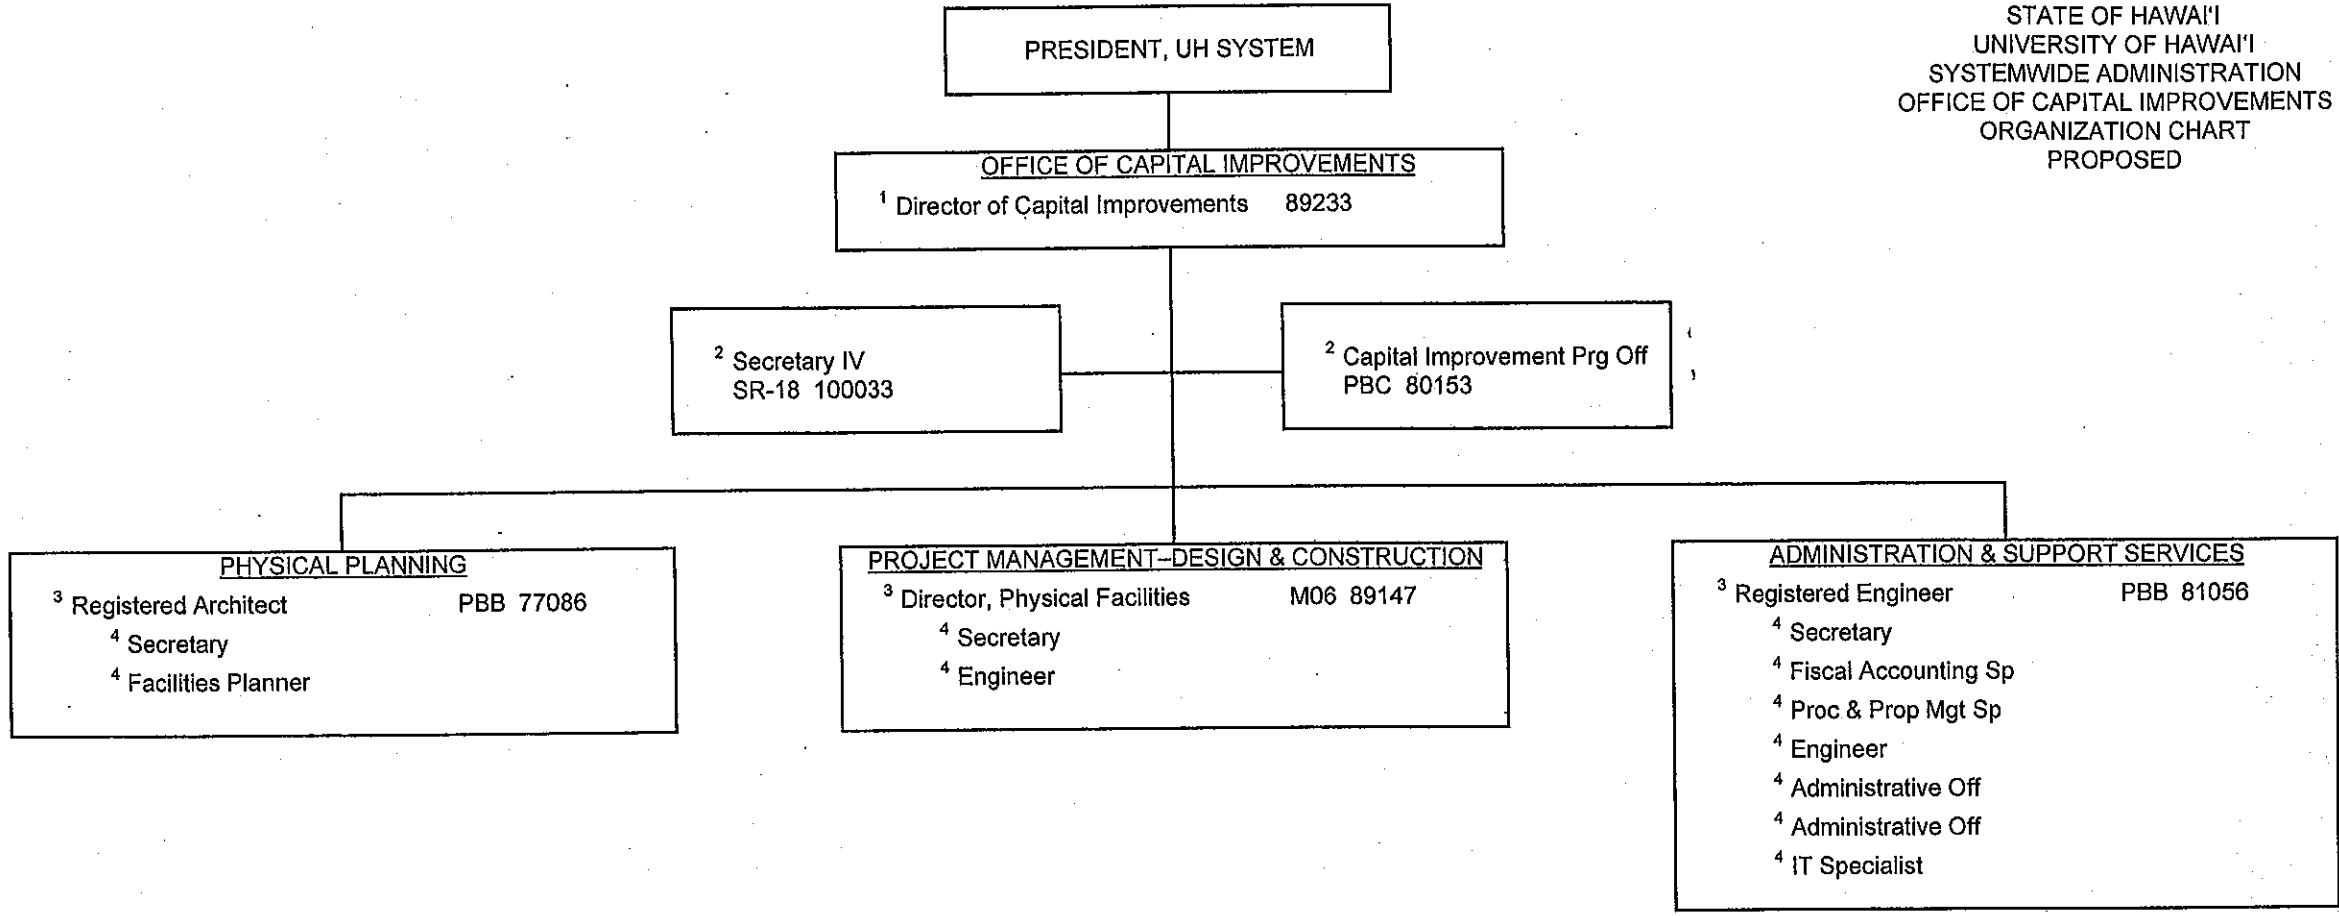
STATE OF HAWAI'I
UNIVERSITY OF HAWAI'I
SYSTEMWIDE ADMINISTRATION
OFFICE OF CAPITAL IMPROVEMENTS
ORGANIZATION CHART
PROPOSED

PRESIDENT, UH SYSTEM

OFFICE OF CAPITAL IMPROVEMENTS
$^1$ Director of Capital Improvements 89233

$^2$ Secretary IV
SR-18 100033

$^2$ Capital Improvement Prg Off
PBC 80153

PHYSICAL PLANNING
$^3$ Registered Architect PBB 77086
$^4$ Secretary
$^4$ Facilities Planner

PROJECT MANAGEMENT–DESIGN & CONSTRUCTION
$^3$ Director, Physical Facilities M06 89147
$^4$ Secretary
$^4$ Engineer

ADMINISTRATION & SUPPORT SERVICES
$^3$ Registered Engineer PBB 81056
$^4$ Secretary
$^4$ Fiscal Accounting Sp
$^4$ Proc & Prop Mgt Sp
$^4$ Engineer
$^4$ Administrative Off
$^4$ Administrative Off
$^4$ IT Specialist